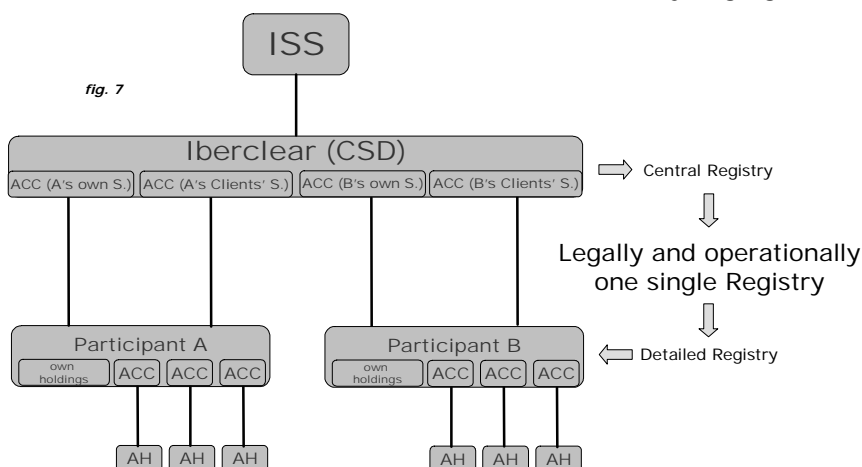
ISS

fig. 7

Iberclear (CSD)

ACC (A's own S.) ACC (A's Clients' S.) ACC (B's own S.) ACC (B's Clients' S.)

Central Registry

Legally and operationally one single Registry

Participant A

own holdings ACC ACC ACC

Participant B

own holdings ACC ACC ACC

Detailed Registry

AH AH AH

AH AH AH